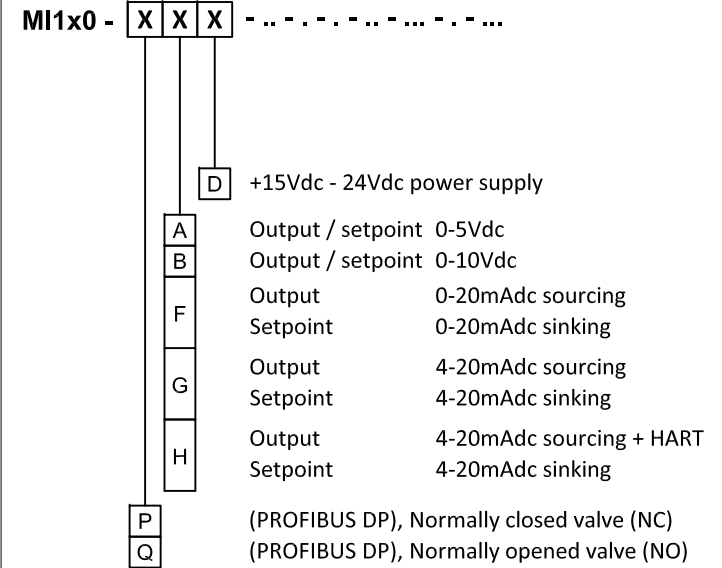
MI1x0 - X X X - .. - . - . - .. - ... - . - ...

D +15Vdc - 24Vdc power supply

A Output / setpoint 0-5Vdc
B Output / setpoint 0-10Vdc
F Output 0-20mAdc sourcing
Setpoint 0-20mAdc sinking
G Output 4-20mAdc sourcing
Setpoint 4-20mAdc sinking
H Output 4-20mAdc sourcing + HART
Setpoint 4-20mAdc sinking

P (PROFIBUS DP), Normally closed valve (NC)
Q (PROFIBUS DP), Normally opened valve (NO)